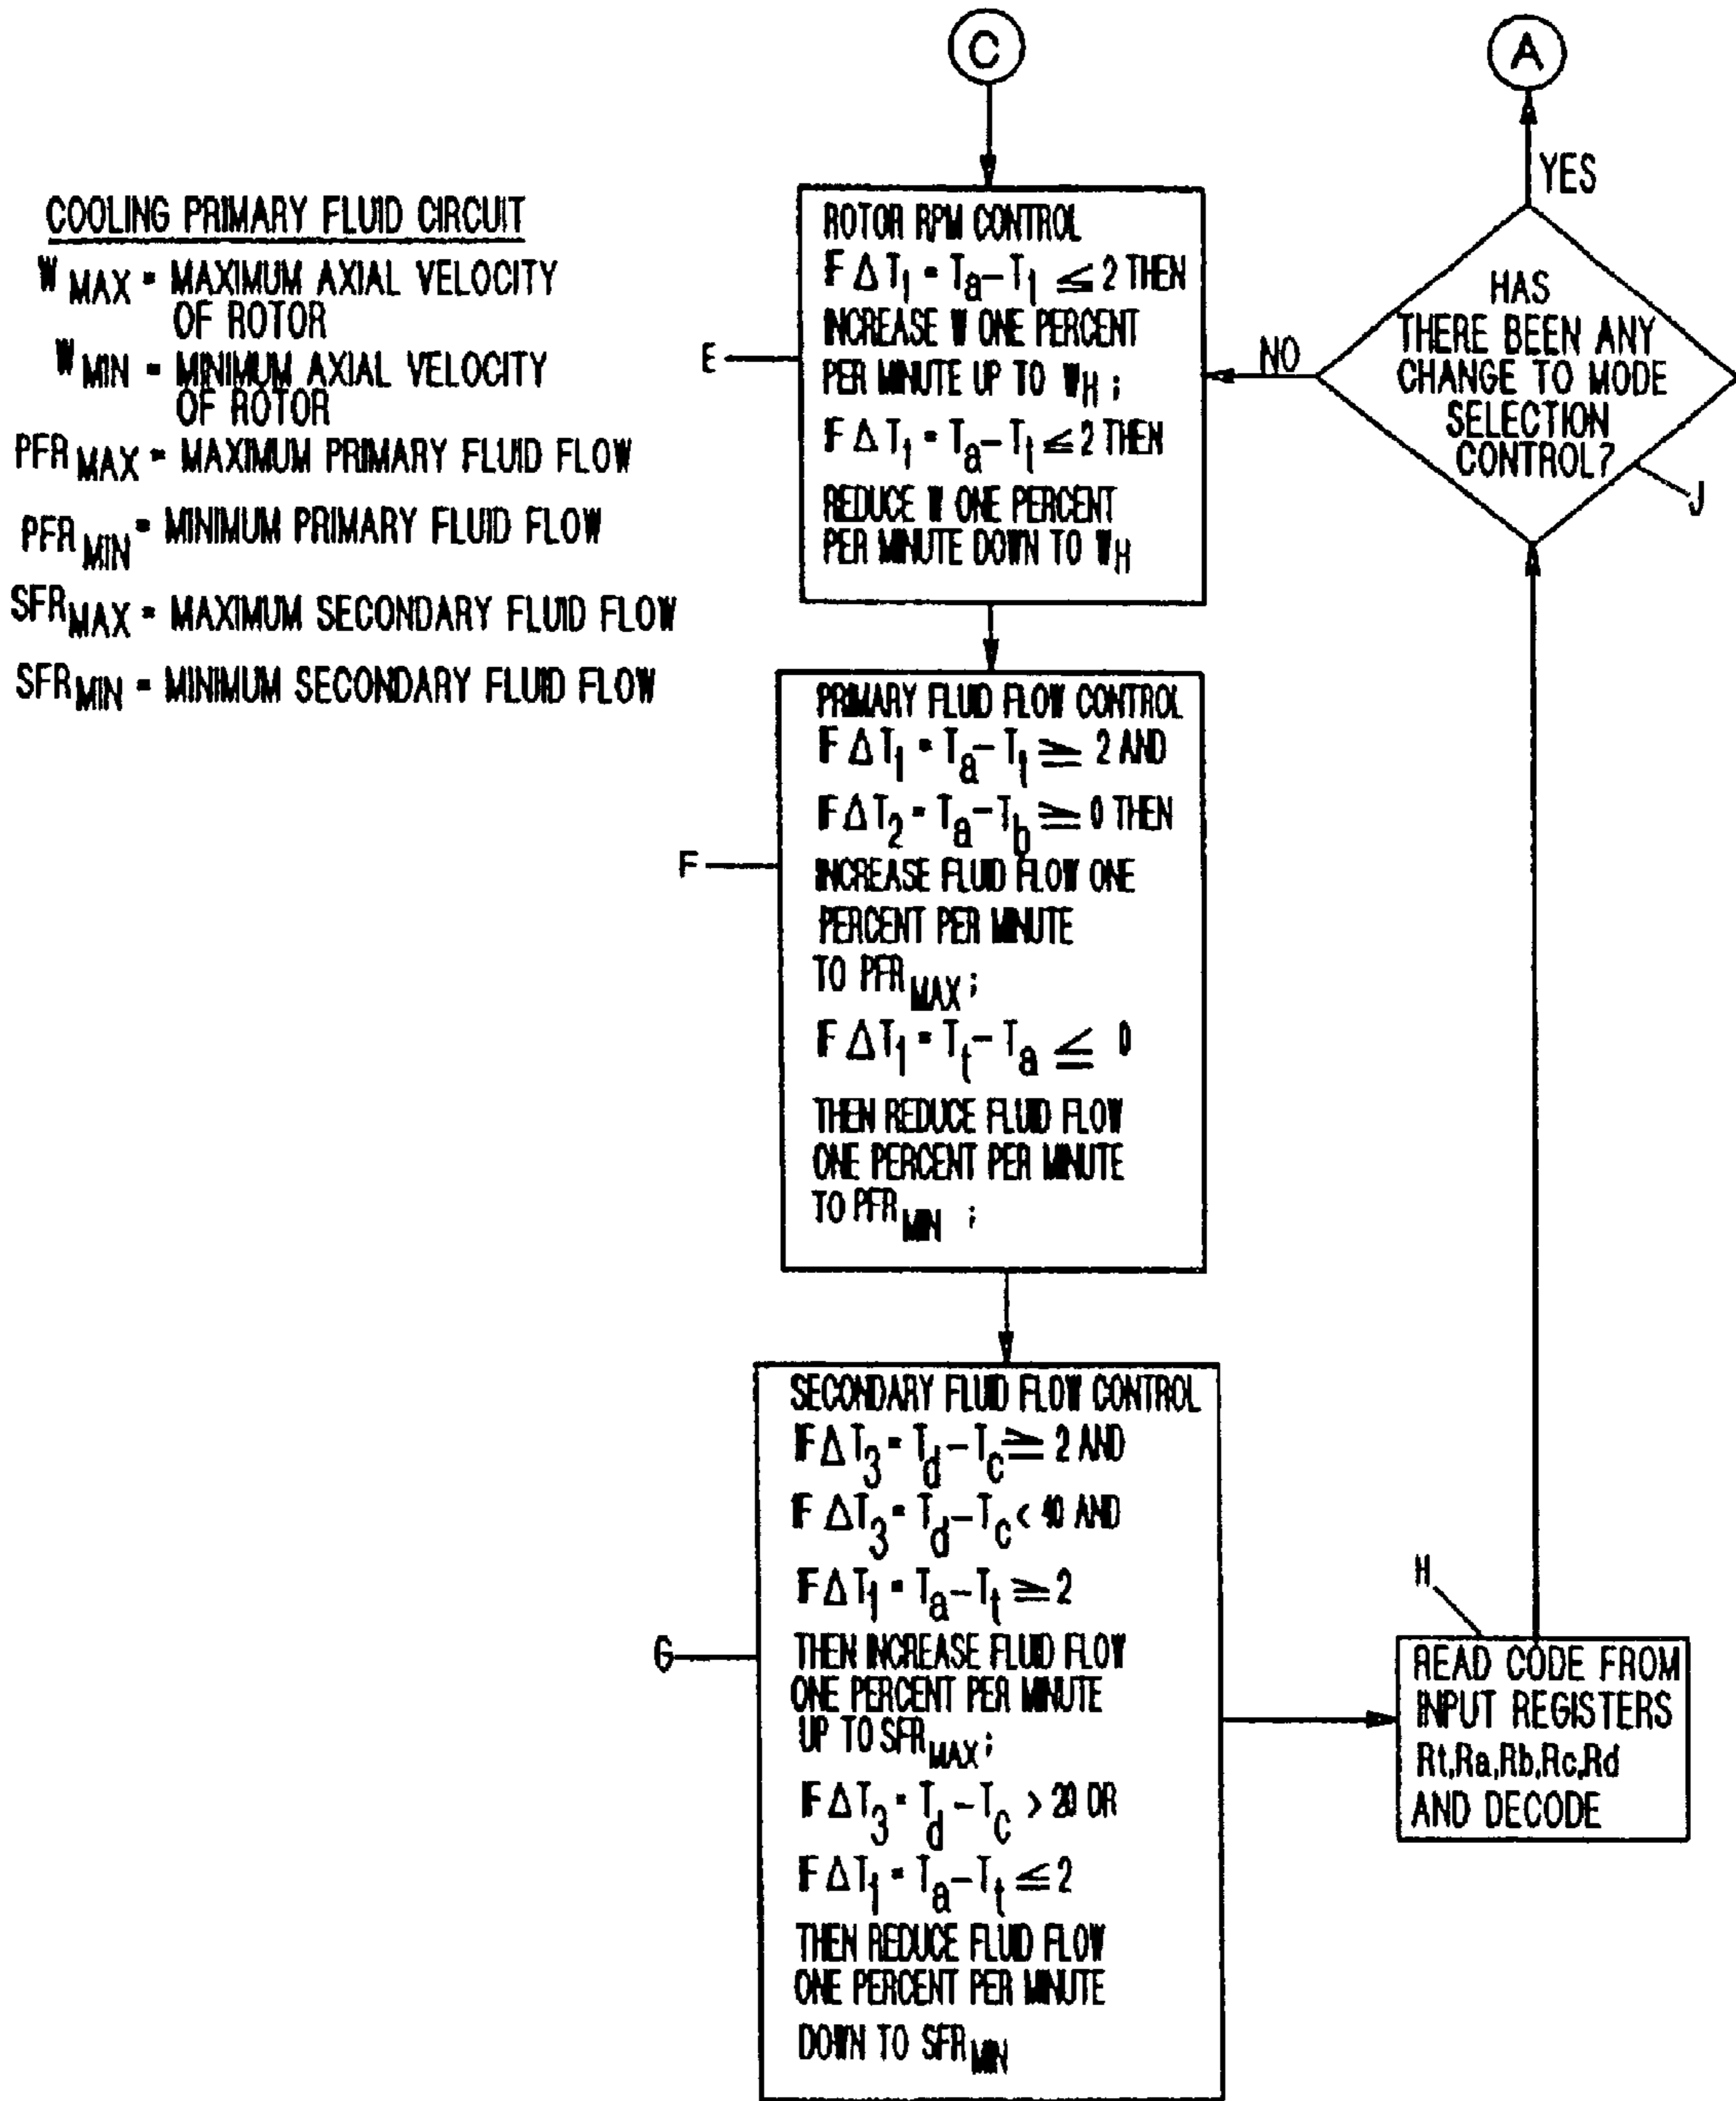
C

A

YES

COOLING PRIMARY FLUID CIRCUIT

$W_{MAX}$ = MAXIMUM AXIAL VELOCITY OF ROTOR

$W_{MIN}$ = MINIMUM AXIAL VELOCITY OF ROTOR

$PFR_{MAX}$ = MAXIMUM PRIMARY FLUID FLOW

$PFR_{MIN}$ = MINIMUM PRIMARY FLUID FLOW

$SFR_{MAX}$ = MAXIMUM SECONDARY FLUID FLOW

$SFR_{MIN}$ = MINIMUM SECONDARY FLUID FLOW

E

ROTOR RPM CONTROL
F $\Delta T_1 = T_a - T_1 \leq 2$ THEN
INCREASE W ONE PERCENT PER MINUTE UP TO $W_H$ ;
F $\Delta T_1 = T_a - T_1 \leq 2$ THEN
REDUCE W ONE PERCENT PER MINUTE DOWN TO $W_H$

NO

HAS THERE BEEN ANY CHANGE TO MODE SELECTION CONTROL?

J

F

PRIMARY FLUID FLOW CONTROL
F $\Delta T_1 = T_a - T_1 \geq 2$ AND
F $\Delta T_2 = T_a - T_b \geq 0$ THEN
INCREASE FLUID FLOW ONE PERCENT PER MINUTE TO $PFR_{MAX}$;
F $\Delta T_1 = T_t - T_a \leq 0$
THEN REDUCE FLUID FLOW ONE PERCENT PER MINUTE TO $PFR_{MIN}$ ;

G

SECONDARY FLUID FLOW CONTROL
F$\Delta T_3 = T_d - T_c \geq 2$ AND
F $\Delta T_3 = T_d - T_c < 40$ AND
F$\Delta T_1 = T_a - T_t \geq 2$
THEN INCREASE FLUID FLOW ONE PERCENT PER MINUTE UP TO $SFR_{MAX}$;
F$\Delta T_3 = T_d - T_c > 20$ OR
F$\Delta T_1 = T_a - T_t \leq 2$
THEN REDUCE FLUID FLOW ONE PERCENT PER MINUTE
DOWN TO $SFR_{MIN}$

H

READ CODE FROM INPUT REGISTERS Rt,Ra,Rb,Rc,Rd AND DECODE